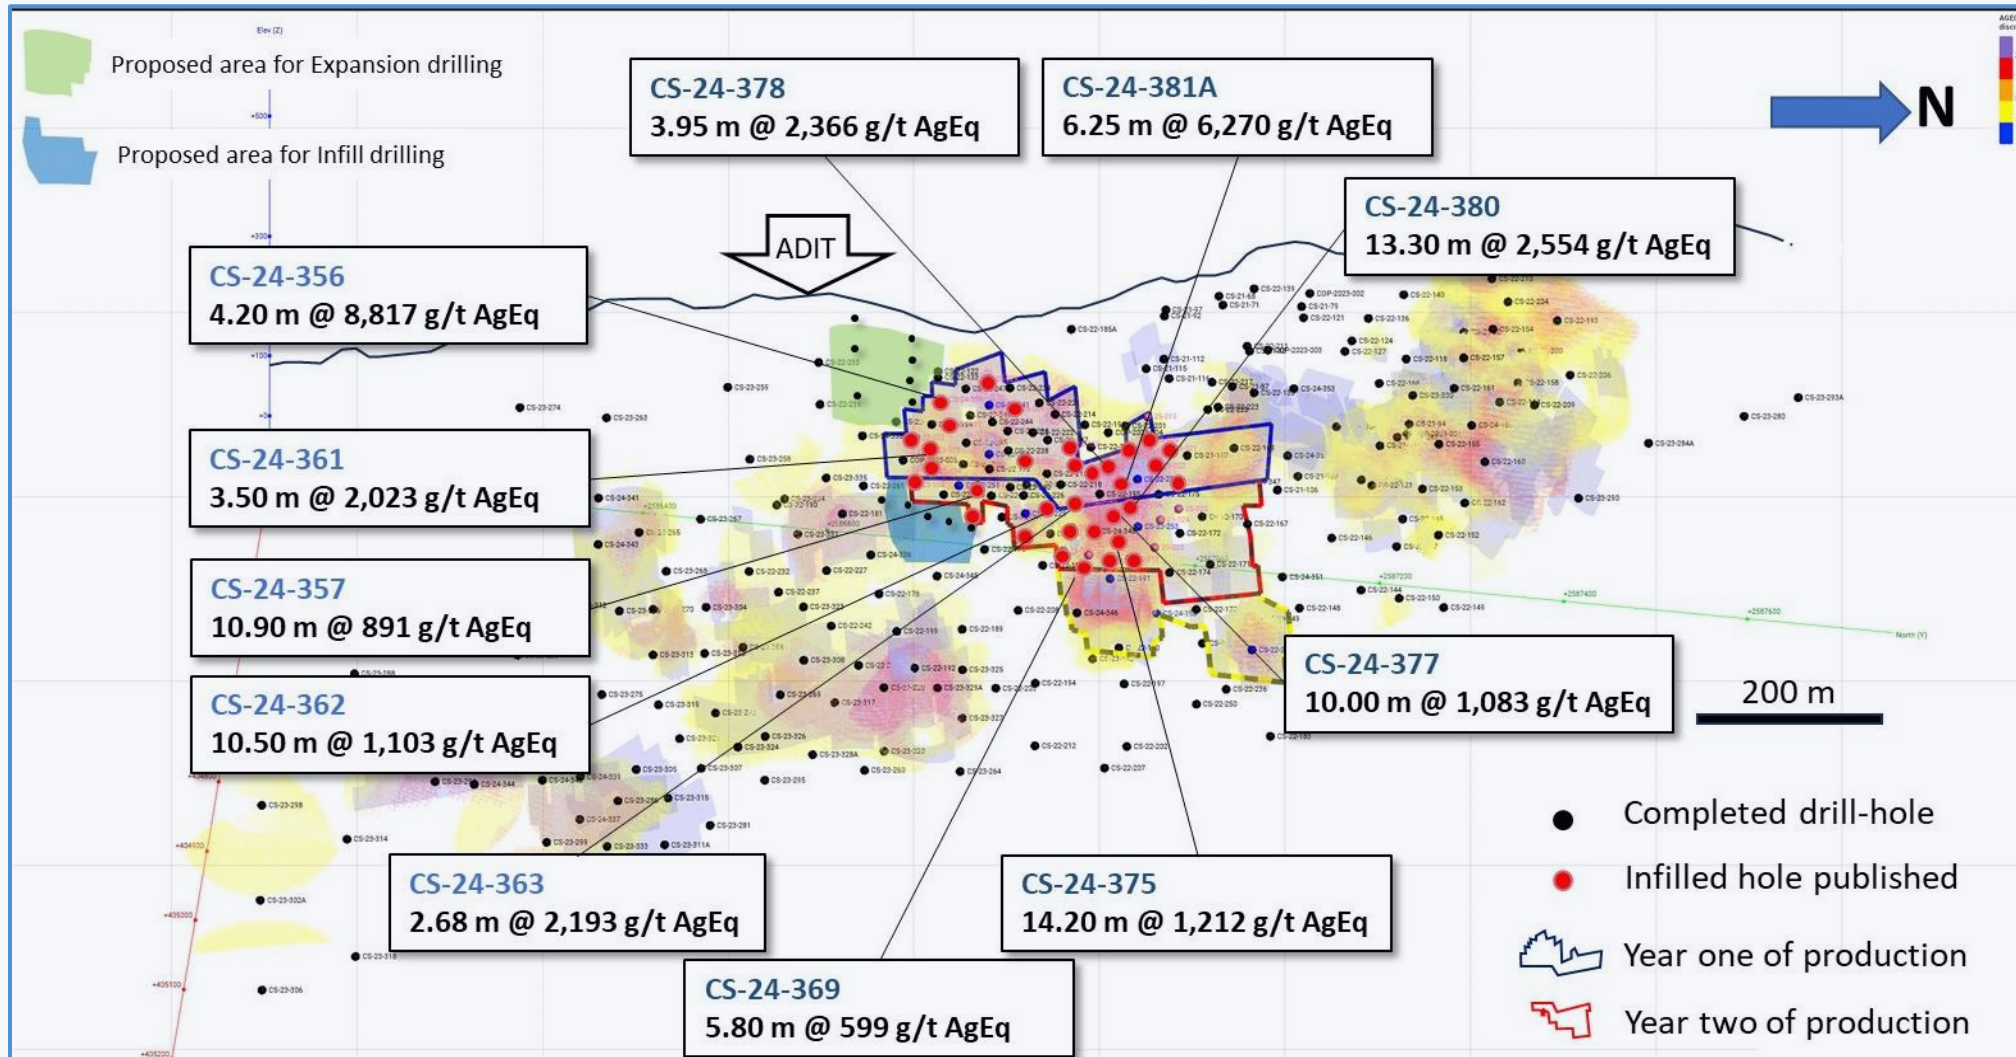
Proposed area for Expansion drilling

Proposed area for Infill drilling

CS-24-378
3.95 m @ 2,366 g/t AgEq

CS-24-381A
6.25 m @ 6,270 g/t AgEq

N

CS-24-380
13.30 m @ 2,554 g/t AgEq

ADIT

CS-24-356
4.20 m @ 8,817 g/t AgEq

CS-24-361
3.50 m @ 2,023 g/t AgEq

CS-24-357
10.90 m @ 891 g/t AgEq

CS-24-362
10.50 m @ 1,103 g/t AgEq

CS-24-377
10.00 m @ 1,083 g/t AgEq

200 m

Completed drill-hole

Infilled hole published

Year one of production

Year two of production

CS-24-363
2.68 m @ 2,193 g/t AgEq

CS-24-375
14.20 m @ 1,212 g/t AgEq

CS-24-369
5.80 m @ 599 g/t AgEq